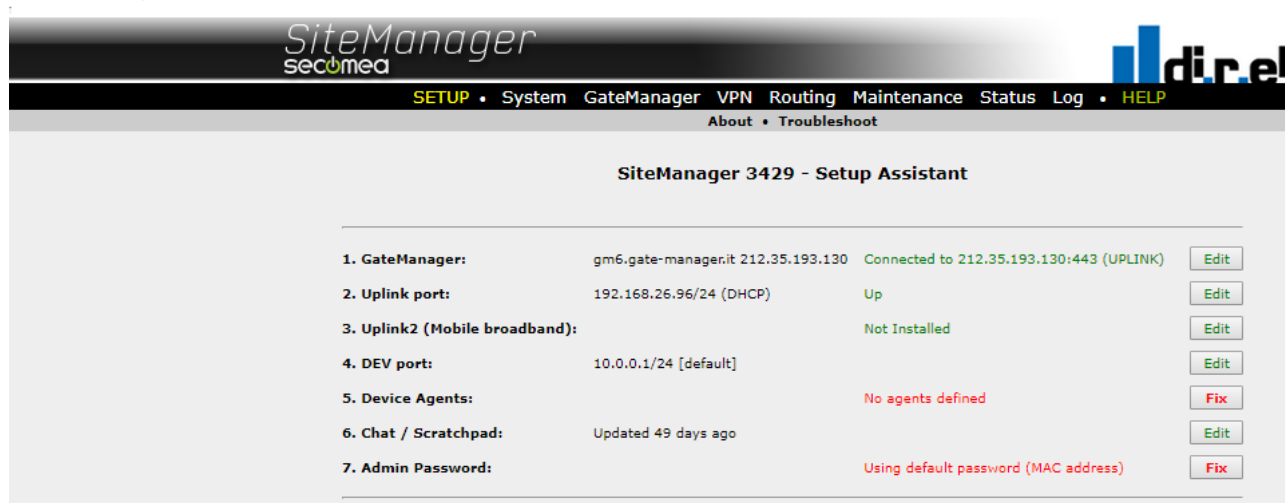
SiteManager
secomea

di.r.el

SETUP • System GateManager VPN Routing Maintenance Status Log • HELP

About • Troubleshoot

SiteManager 3429 - Setup Assistant

| | | | |
|---|---|---|---|
| 1. GateManager: | gm6.gate-manager.it 212.35.193.130 | Connected to 212.35.193.130:443 (UPLINK) | Edit |
| 2. Uplink port: | 192.168.26.96/24 (DHCP) | Up | Edit |
| 3. Uplink2 (Mobile broadband): | | Not Installed | Edit |
| 4. DEV port: | 10.0.0.1/24 [default] | | Edit |
| 5. Device Agents: | | No agents defined | Fix |
| 6. Chat / Scratchpad: | Updated 49 days ago | | Edit |
| 7. Admin Password: | | Using default password (MAC address) | Fix |